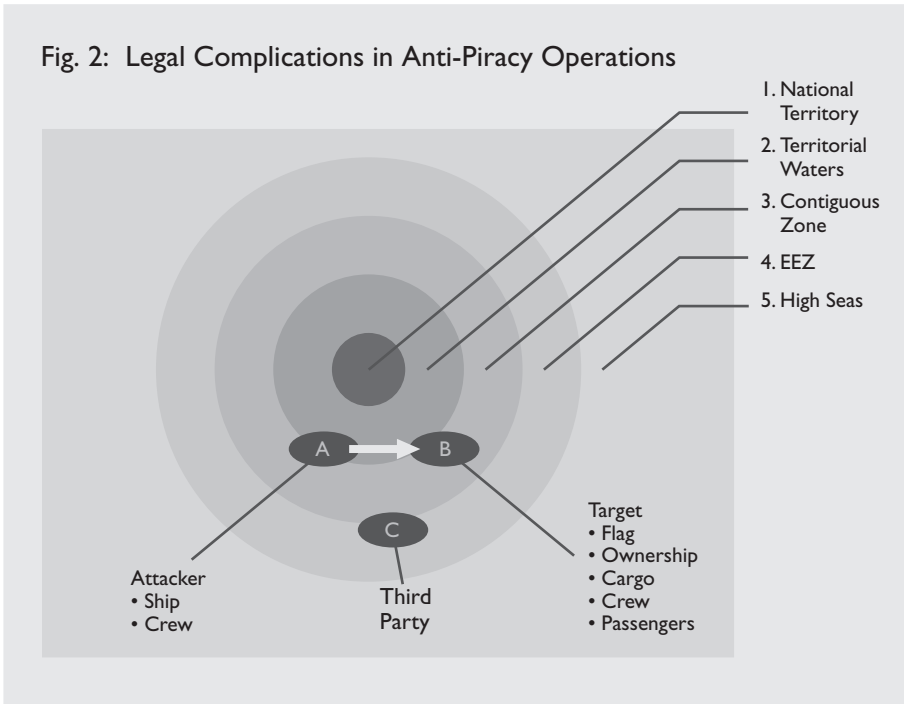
Fig. 2: Legal Complications in Anti-Piracy Operations

1. National Territory

2. Territorial Waters

3. Contiguous Zone

4. EEZ

5. High Seas

A

B

C

Attacker
• Ship
• Crew

Third Party

Target
• Flag
• Ownership
• Cargo
• Crew
• Passengers